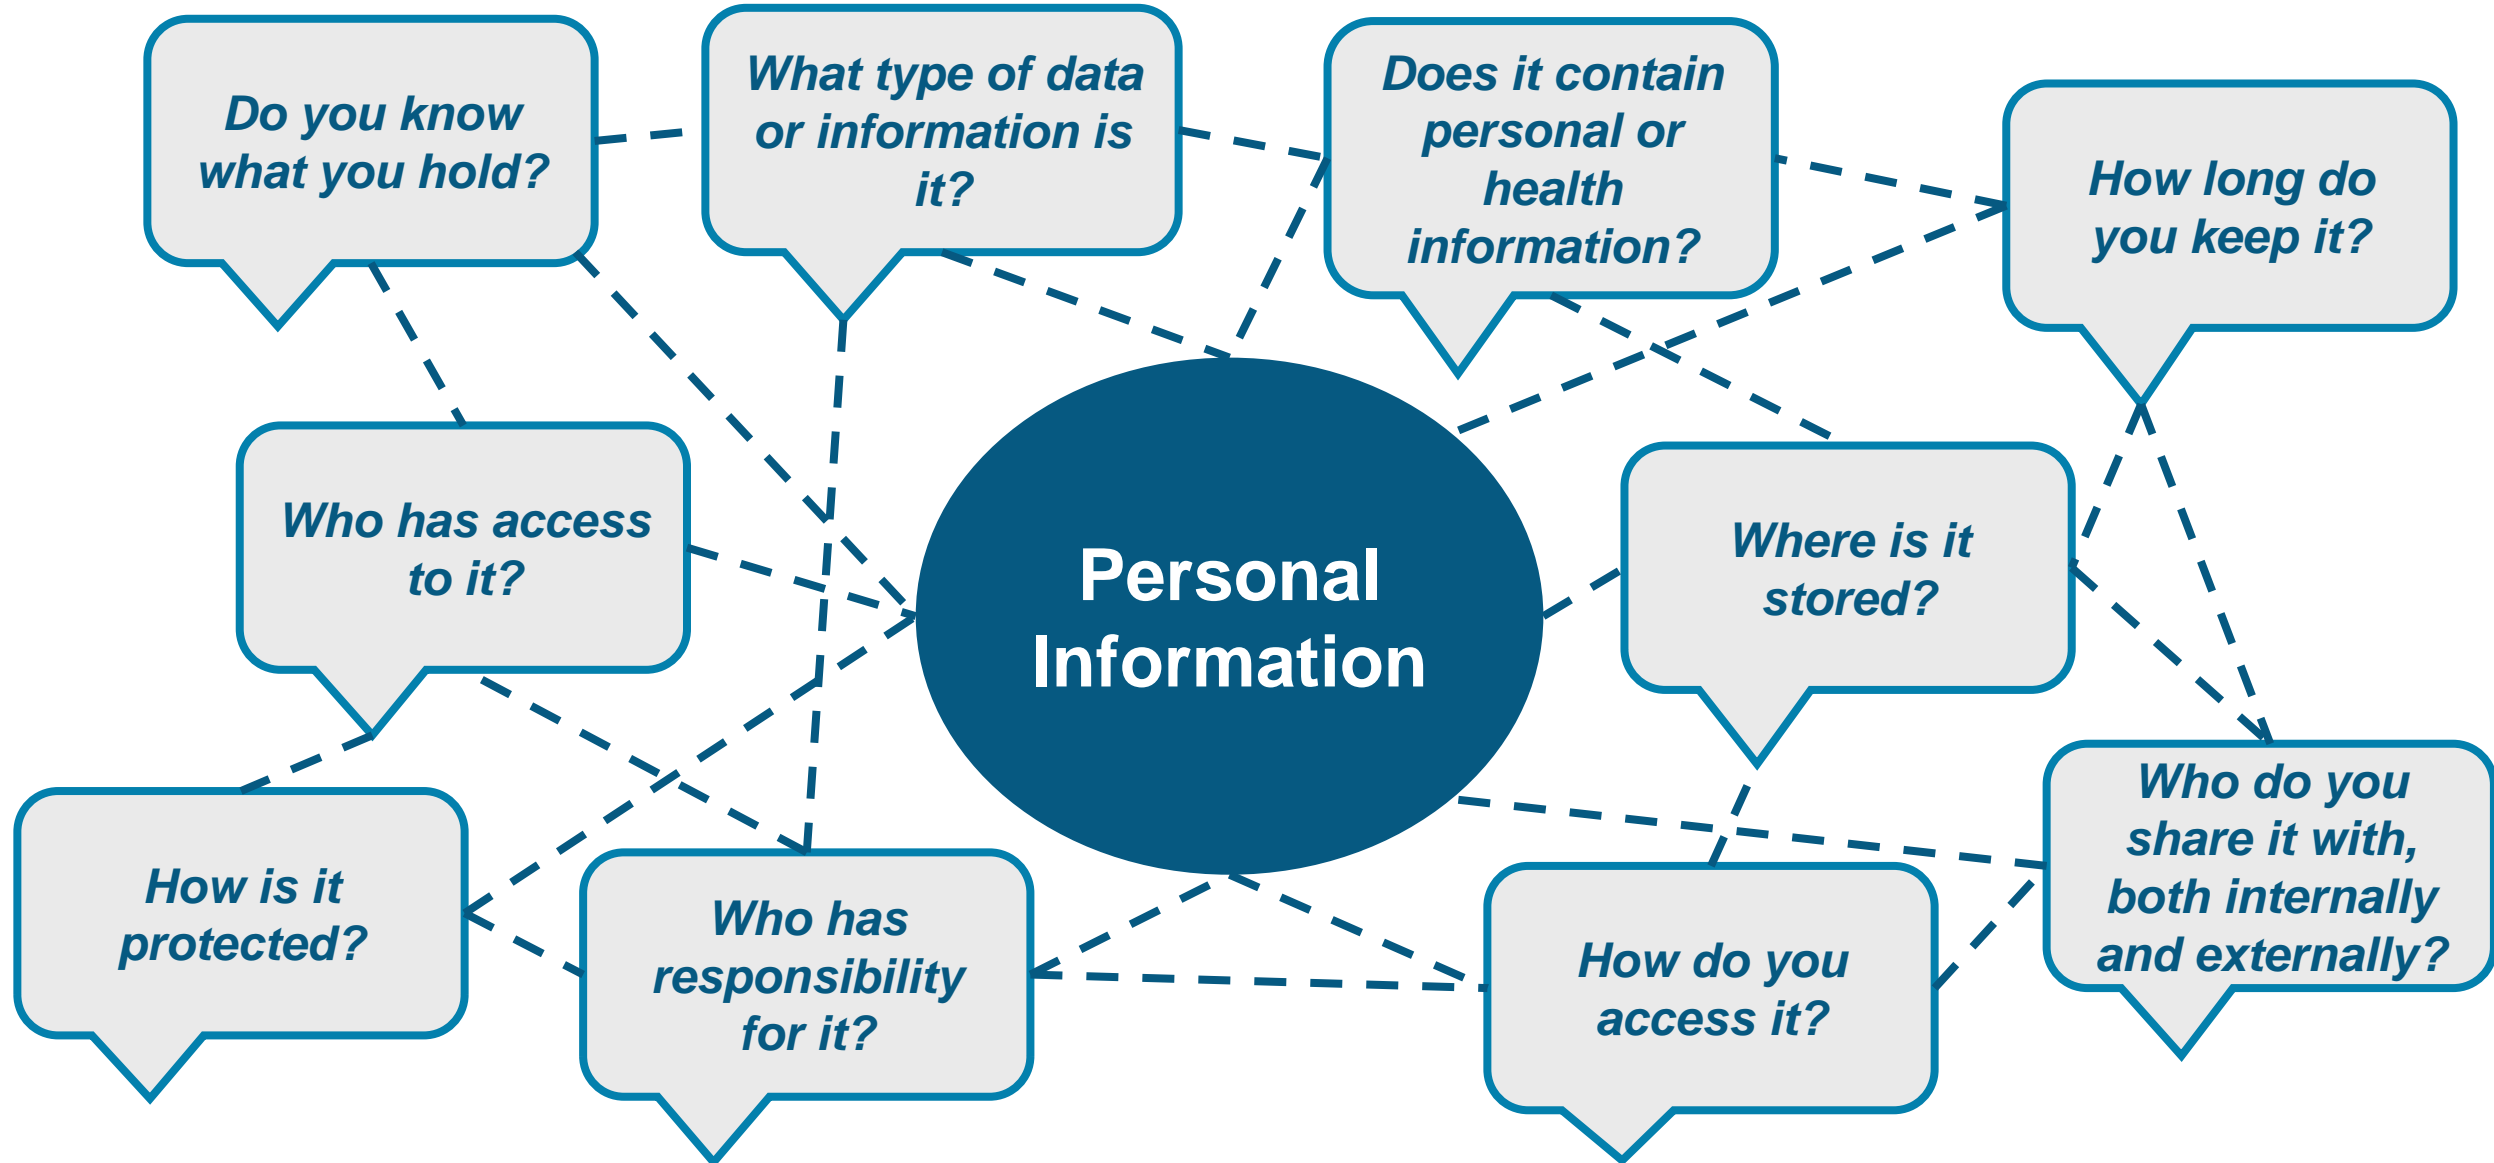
Do you know what you hold?

What type of data or information is it?

Does it contain personal or health information?

How long do you keep it?

Who has access to it?

Personal Information

Where is it stored?

Who do you share it with, both internally and externally?

How is it protected?

Who has responsibility for it?

How do you access it?